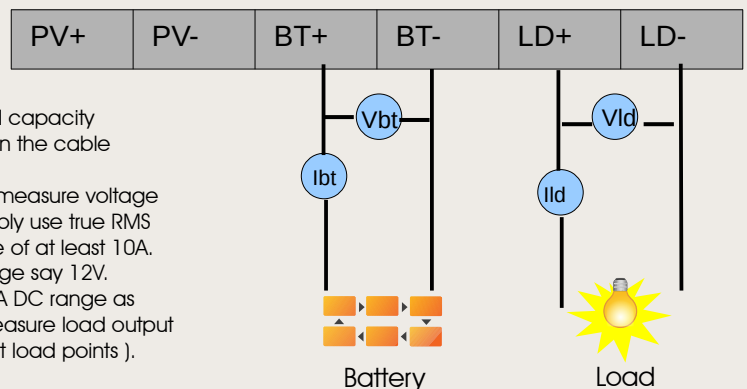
| PV+ | PV- | BT+ | BT- | LD+ | LD- |
|---|---|---|---|---|---|

l capacity
n the cable

measure voltage
ply use true RMS
e of at least 10A.
ge say 12V.
A DC range as
easure load output
t load points ).

Vbt
Ibt
Vld
Ild

Battery
Load